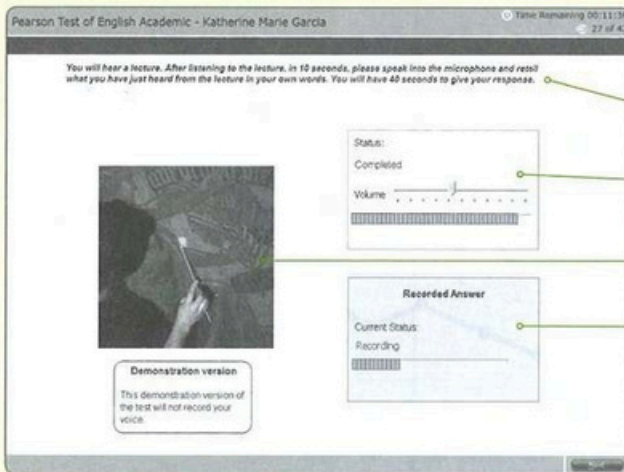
Pearson Test of English Academic - Katherine Marie Garcia

Time Remaining 00:11:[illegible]
27 of 4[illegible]

You will hear a lecture. After listening to the lecture, in 10 seconds, please speak into the microphone and retell what you have just heard from the lecture in your own words. You will have 40 seconds to give your response.

Status:
Completed
Volume

Recorded Answer
Current Status:
Recording

Demonstration version
This demonstration version of the test will not record your voice.

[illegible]